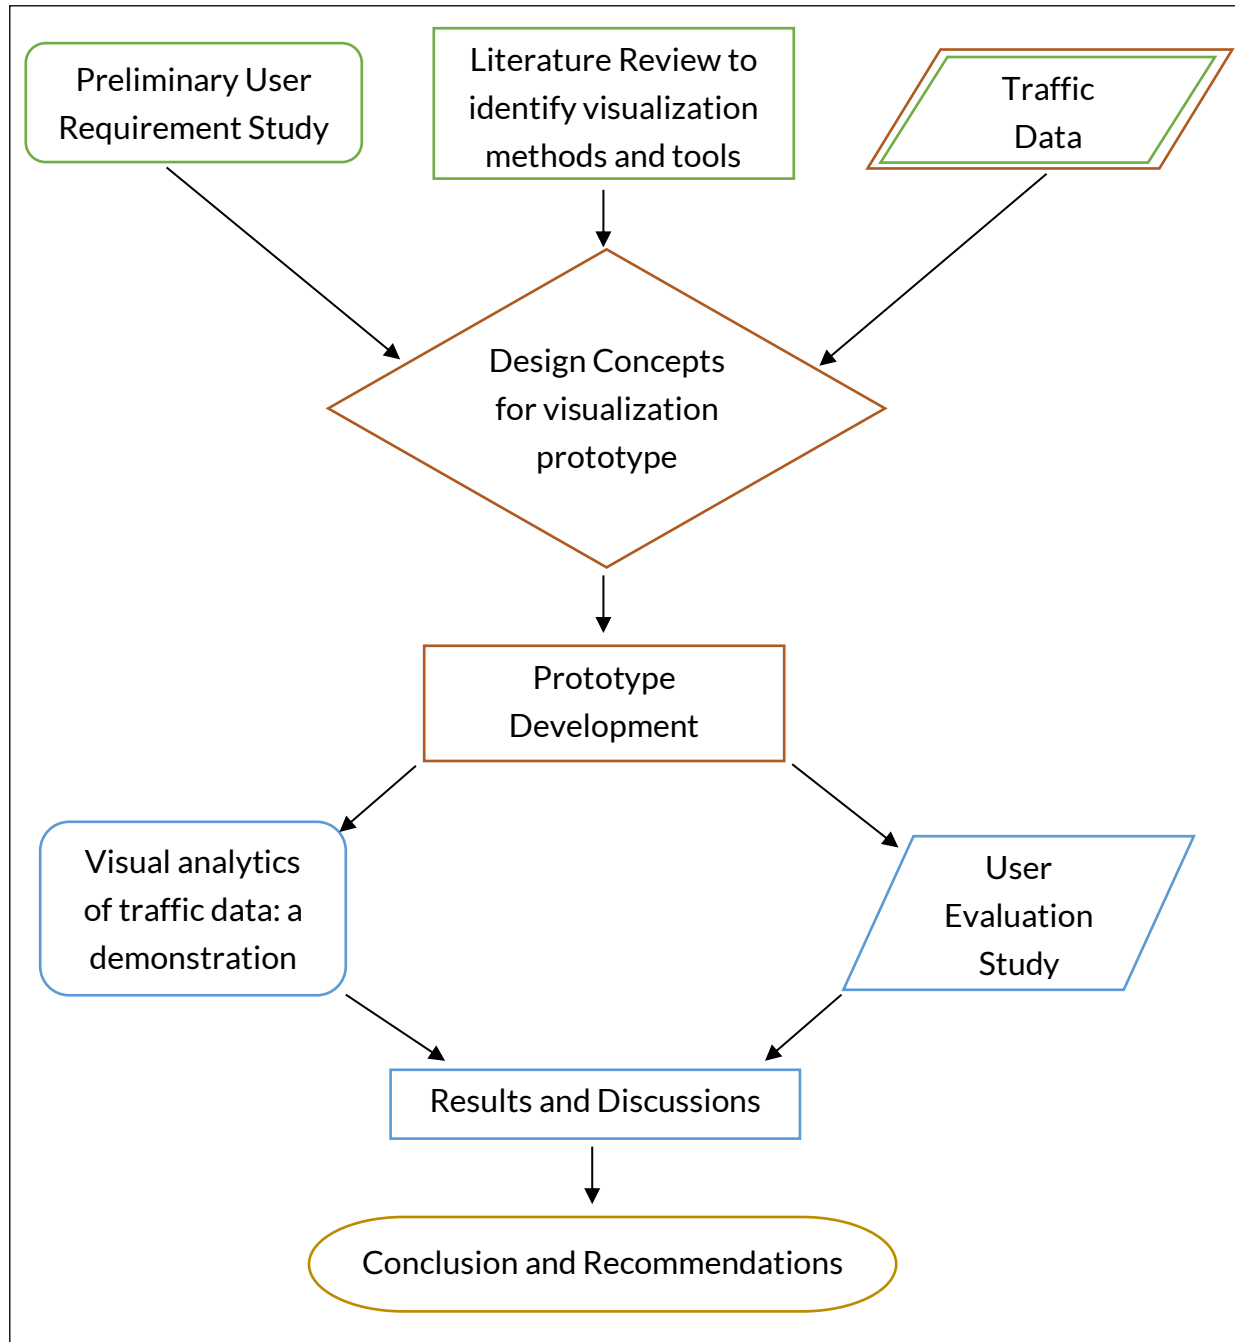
Preliminary User Requirement Study

Literature Review to identify visualization methods and tools

Traffic Data

Design Concepts for visualization prototype

Prototype Development

Visual analytics of traffic data: a demonstration

User Evaluation Study

Results and Discussions

Conclusion and Recommendations